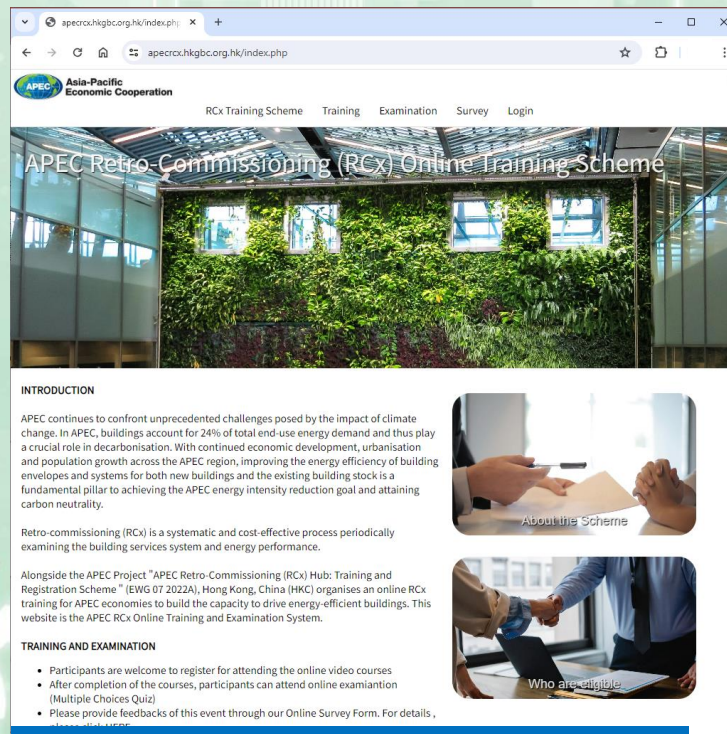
apecrcx.hkgbc.org.hk/index.php ×

apecrcx.hkgbc.org.hk/index.php

APEC Asia-Pacific Economic Cooperation

RCx Training Scheme Training Examination Survey Login

APEC Retro-Commissioning (RCx) Online Training Scheme

INTRODUCTION

APEC continues to confront unprecedented challenges posed by the impact of climate change. In APEC, buildings account for 24% of total end-use energy demand and thus play a crucial role in decarbonisation. With continued economic development, urbanisation and population growth across the APEC region, improving the energy efficiency of building envelopes and systems for both new buildings and the existing building stock is a fundamental pillar to achieving the APEC energy intensity reduction goal and attaining carbon neutrality.

Retro-commissioning (RCx) is a systematic and cost-effective process periodically examining the building services system and energy performance.

Alongside the APEC Project "APEC Retro-Commissioning (RCx) Hub: Training and Registration Scheme " (EWG 07 2022A), Hong Kong, China (HKC) organises an online RCx training for APEC economies to build the capacity to drive energy-efficient buildings. This website is the APEC RCx Online Training and Examination System.

TRAINING AND EXAMINATION

• Participants are welcome to register for attending the online video courses
• After completion of the courses, participants can attend online examiantion (Multiple Choices Quiz)
• Please provide feedbacks of this event through our Online Survey Form. For details , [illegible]

About the Scheme

Who are eligible